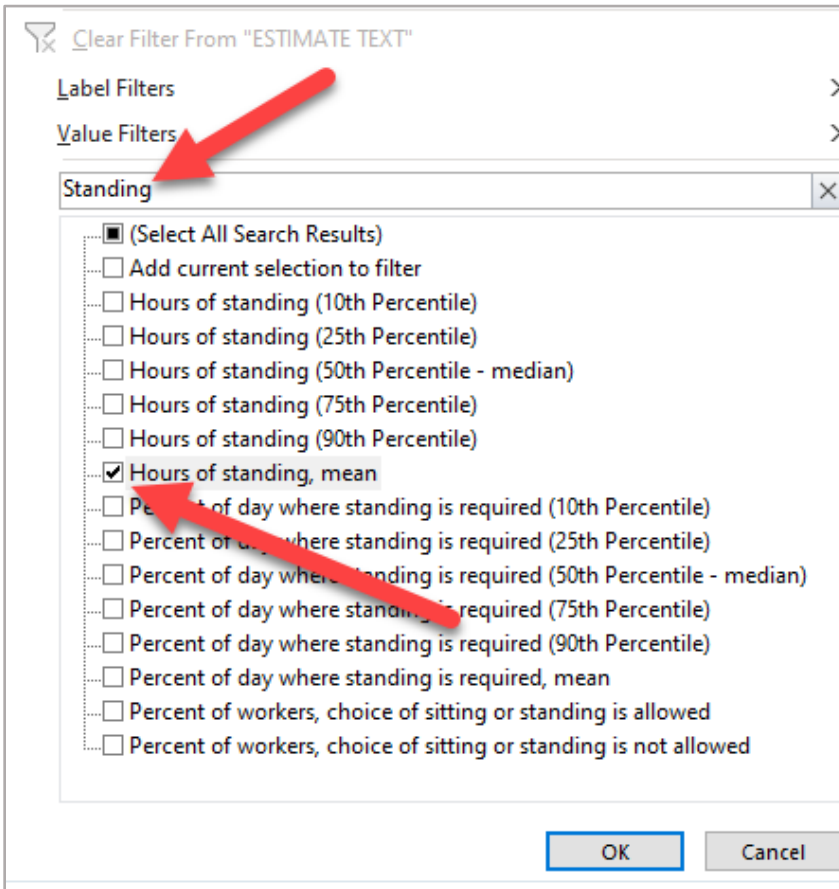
Clear Filter From "ESTIMATE TEXT"

Label Filters

Value Filters

Standing

(Select All Search Results)
Add current selection to filter
Hours of standing (10th Percentile)
Hours of standing (25th Percentile)
Hours of standing (50th Percentile - median)
Hours of standing (75th Percentile)
Hours of standing (90th Percentile)
Hours of standing, mean
Percent of day where standing is required (10th Percentile)
Percent of day where standing is required (25th Percentile)
Percent of day where standing is required (50th Percentile - median)
Percent of day where standing is required (75th Percentile)
Percent of day where standing is required (90th Percentile)
Percent of day where standing is required, mean
Percent of workers, choice of sitting or standing is allowed
Percent of workers, choice of sitting or standing is not allowed

OK
Cancel